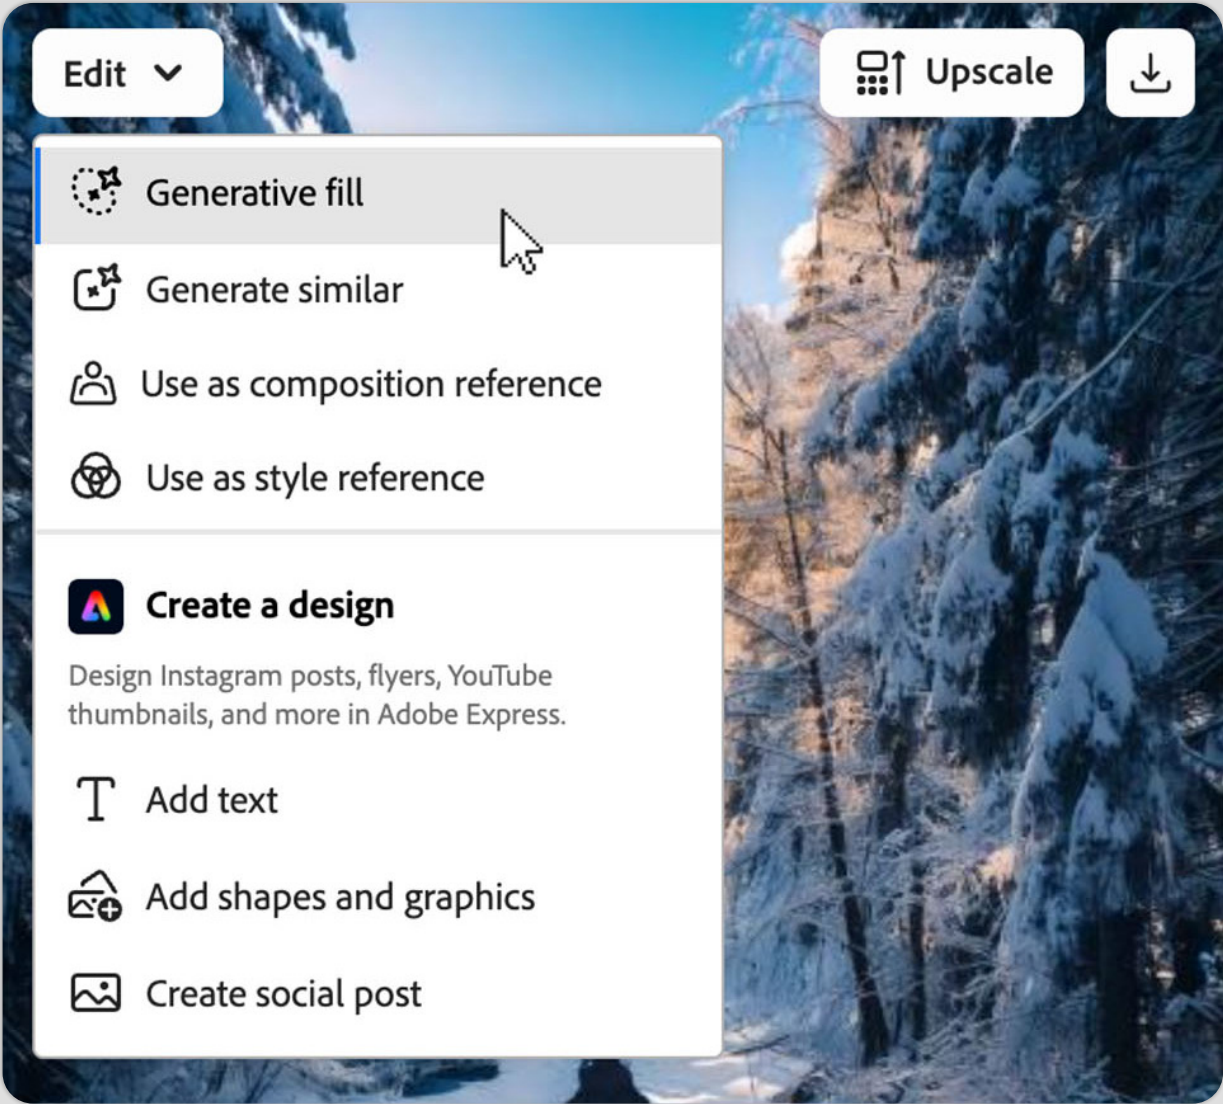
Edit

Upscale

Generative fill

Generate similar

Use as composition reference

Use as style reference

Create a design

Design Instagram posts, flyers, YouTube thumbnails, and more in Adobe Express.

Add text

Add shapes and graphics

Create social post